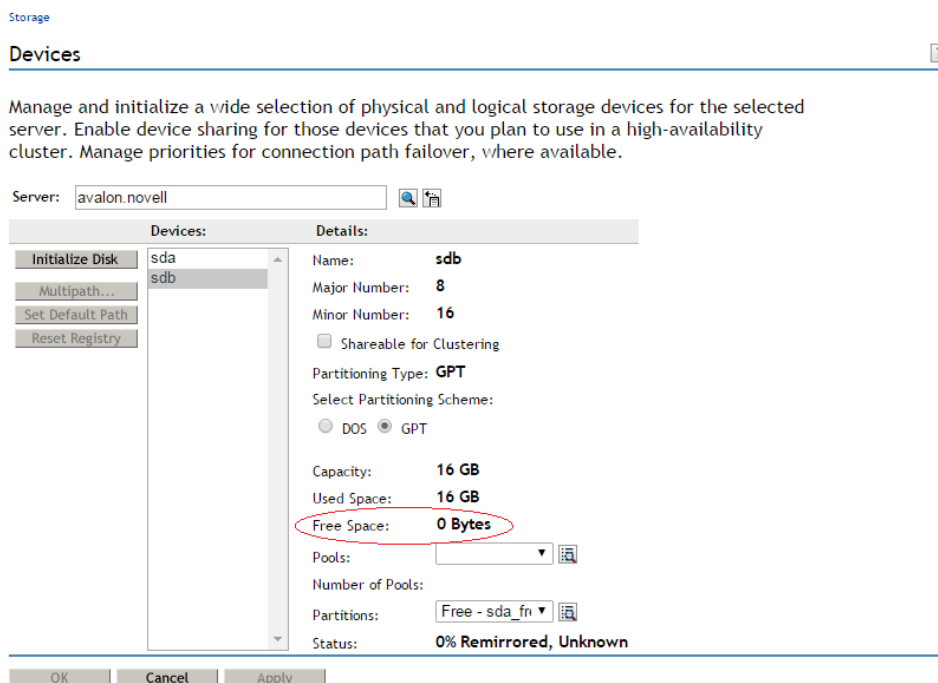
Storage

Devices

Manage and initialize a wide selection of physical and logical storage devices for the selected server. Enable device sharing for those devices that you plan to use in a high-availability cluster. Manage priorities for connection path failover, where available.

Server: avalon.novell

Devices:

Details:

Initialize Disk

Multipath...

Set Default Path

Reset Registry

sda
sdb

Name: sdb
Major Number: 8
Minor Number: 16
Shareable for Clustering
Partitioning Type: GPT
Select Partitioning Scheme:
DOS GPT
Capacity: 16 GB
Used Space: 16 GB
Free Space: 0 Bytes
Pools:
Number of Pools:
Partitions: Free - sda_fr
Status: 0% Remirrored, Unknown

OK Cancel Apply